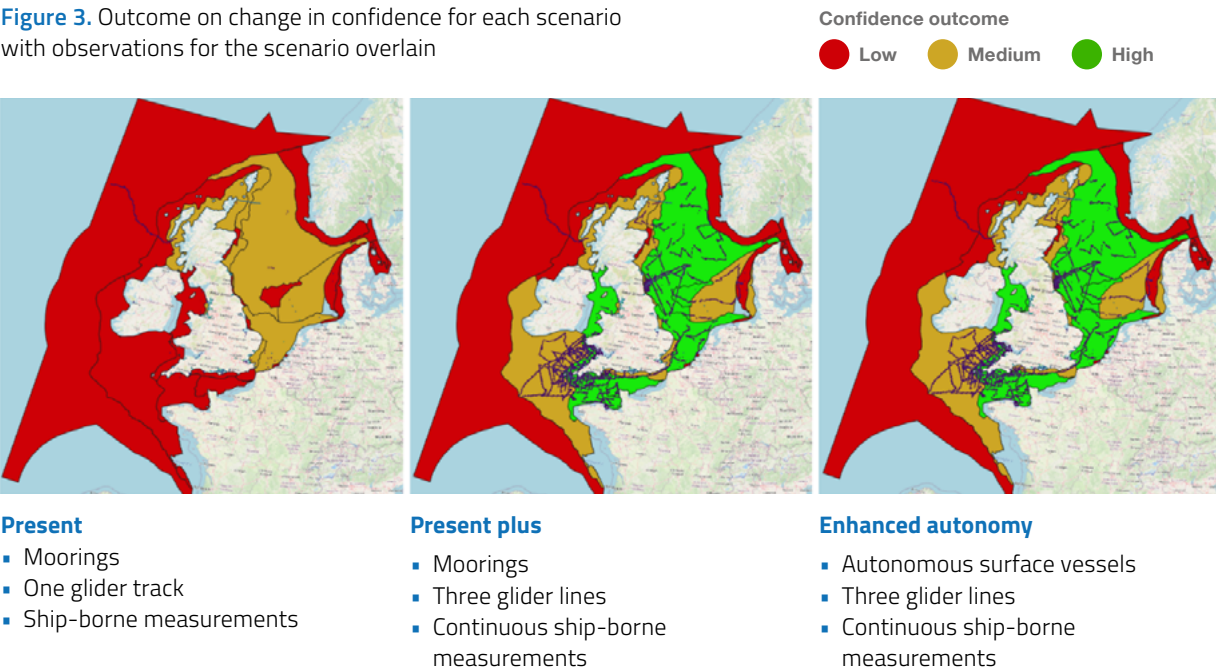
**Figure 3.** Outcome on change in confidence for each scenario with observations for the scenario overlain

Confidence outcome

Low Medium High

**Present**
- Moorings
- One glider track
- Ship-borne measurements

**Present plus**
- Moorings
- Three glider lines
- Continuous ship-borne measurements

**Enhanced autonomy**
- Autonomous surface vessels
- Three glider lines
- Continuous ship-borne measurements